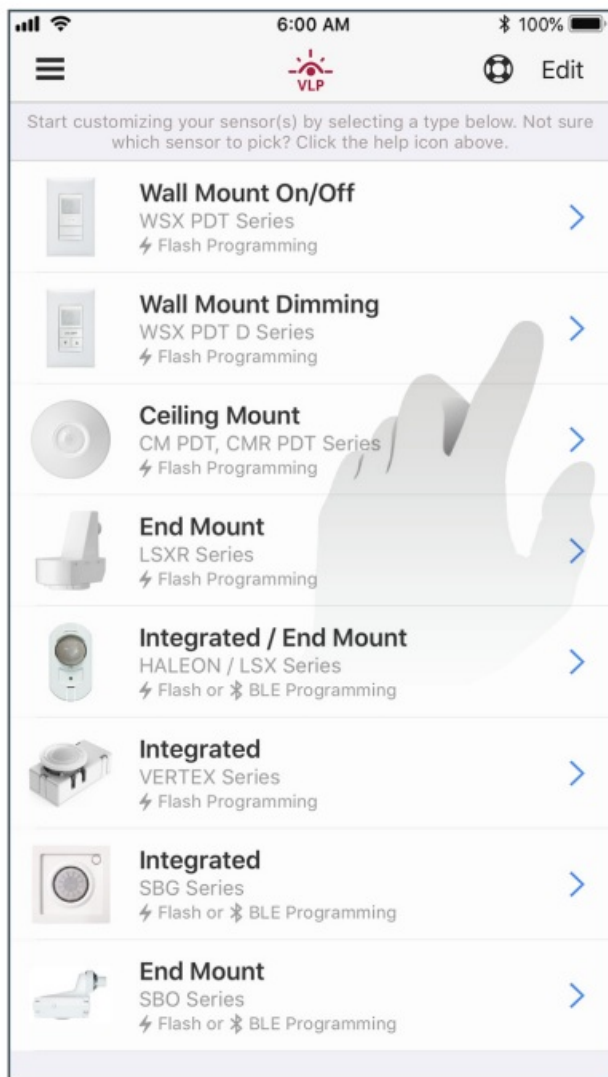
6:00 AM
100%
VLP
Edit

Start customizing your sensor(s) by selecting a type below. Not sure which sensor to pick? Click the help icon above.

Wall Mount On/Off
WSX PDT Series
Flash Programming

Wall Mount Dimming
WSX PDT D Series
Flash Programming

Ceiling Mount
CM PDT, CMR PDT Series
Flash Programming

End Mount
LSXR Series
Flash Programming

Integrated / End Mount
HALEON / LSX Series
Flash or BLE Programming

Integrated
VERTEX Series
Flash Programming

Integrated
SBG Series
Flash or BLE Programming

End Mount
SBO Series
Flash or BLE Programming